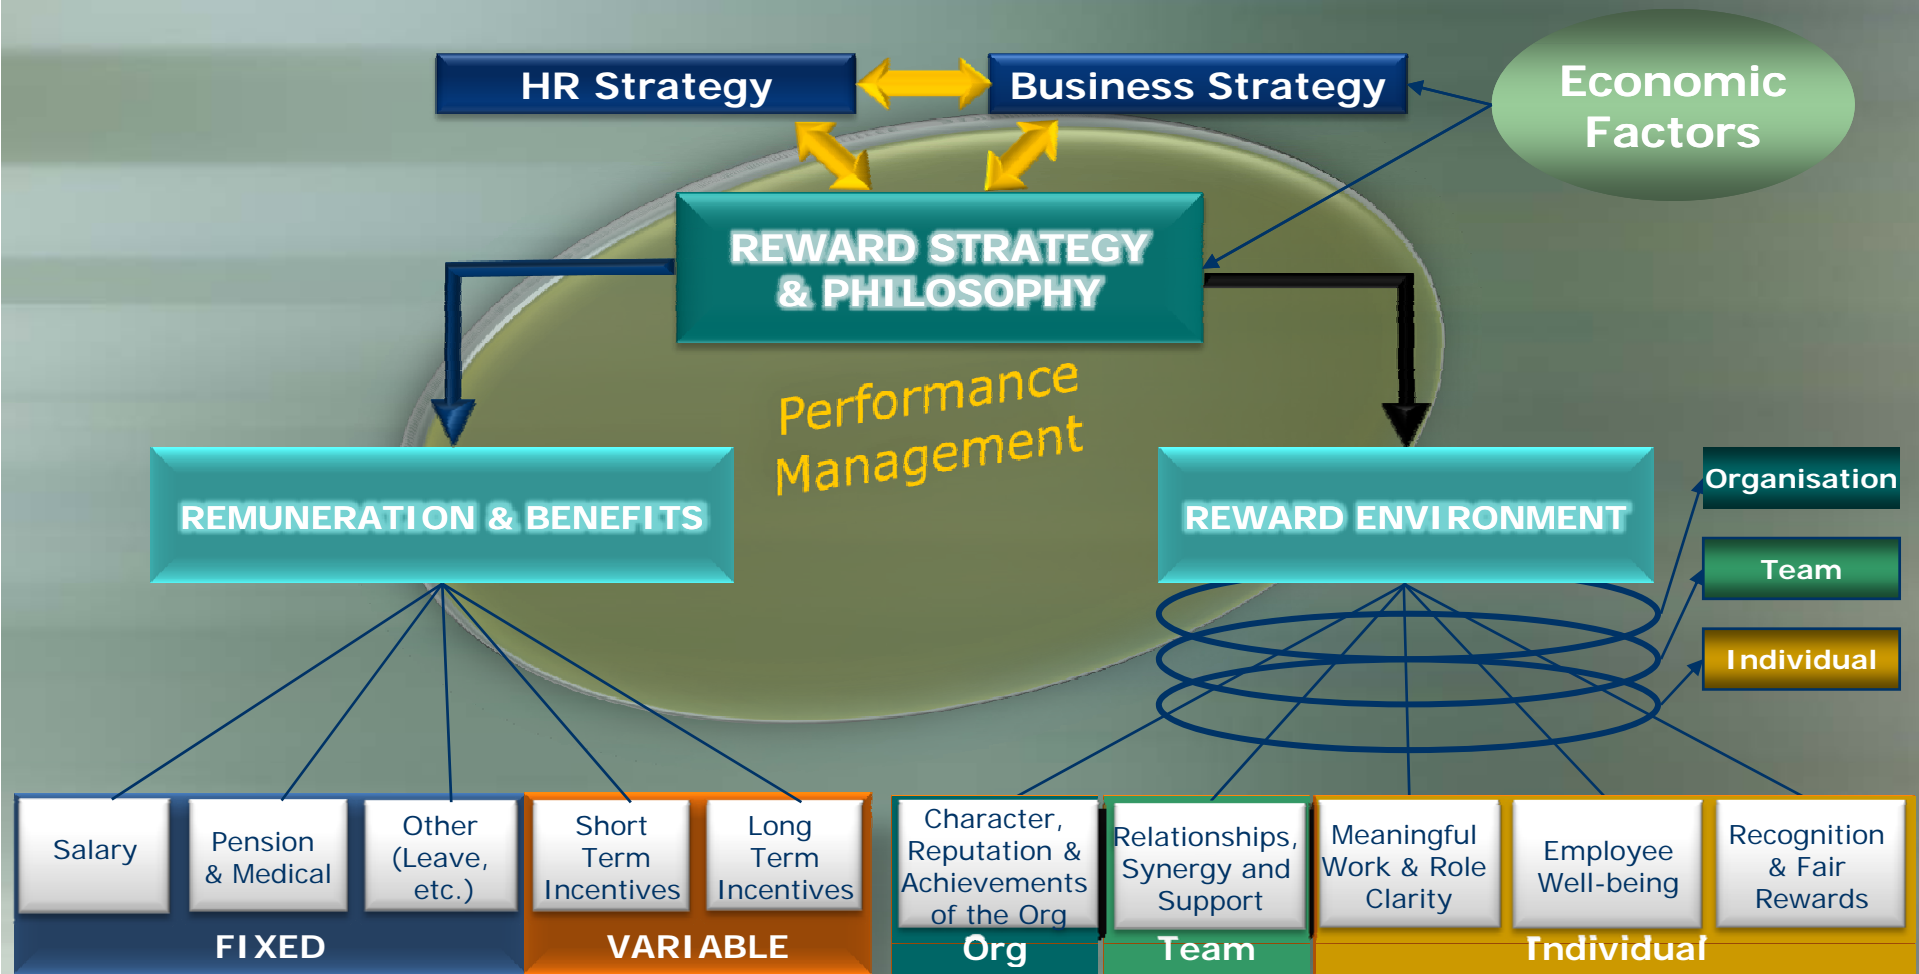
HR Strategy

Business Strategy

Economic Factors

REWARD STRATEGY & PHILOSOPHY

Performance Management

REMUNERATION & BENEFITS

REWARD ENVIRONMENT

Organisation

Team

Individual

Salary

Pension & Medical

Other (Leave, etc.)

Short Term Incentives

Long Term Incentives

FIXED

VARIABLE

Character, Reputation & Achievements of the Org

Org

Relationships, Synergy and Support

Team

Meaningful Work & Role Clarity

Employee Well-being

Recognition & Fair Rewards

Individual